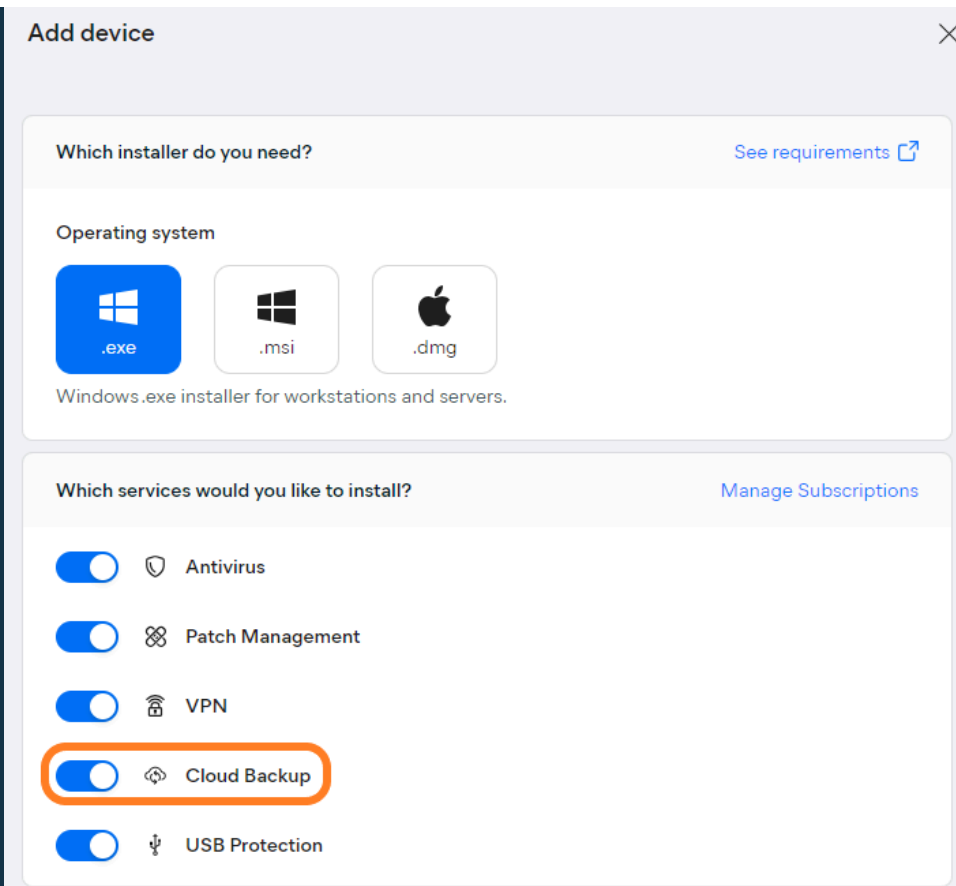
Add device

Which installer do you need?

See requirements

Operating system

.exe

.msi

.dmg

Windows.exe installer for workstations and servers.

Which services would you like to install?

Manage Subscriptions

Antivirus

Patch Management

VPN

Cloud Backup

USB Protection